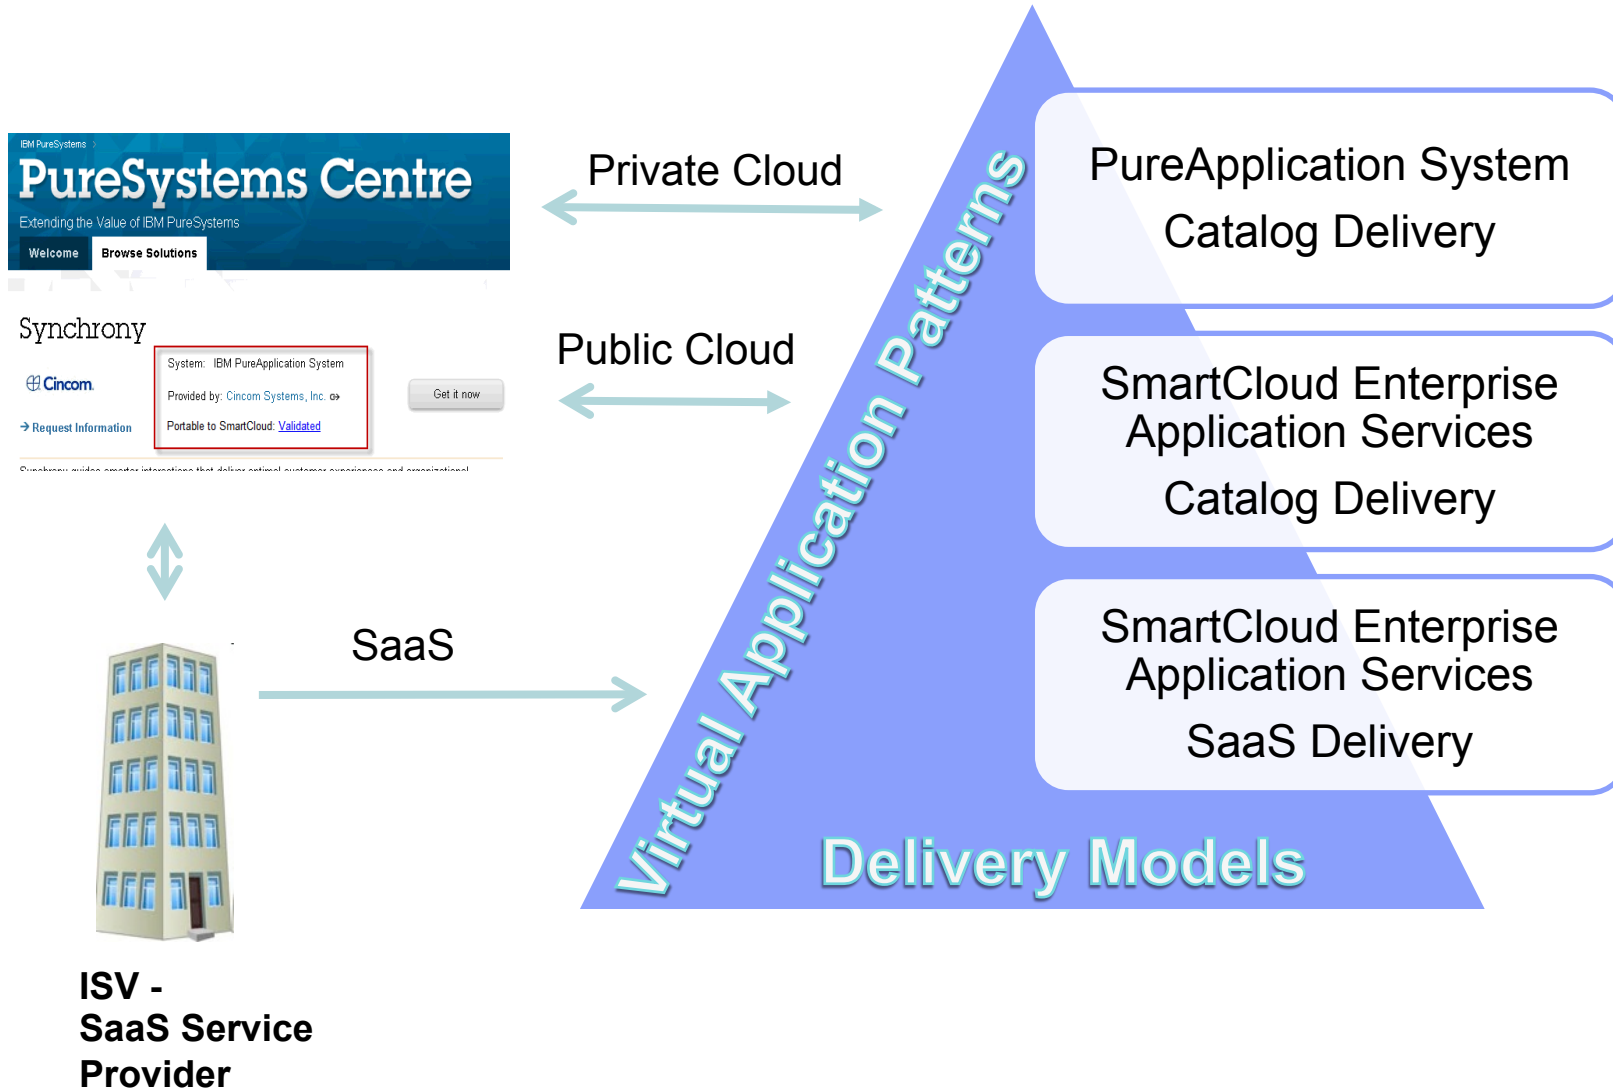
IBM PureSystems

PureSystems Centre

Extending the Value of IBM PureSystems

Welcome

Browse Solutions

Synchrony

Cincom

Request Information

System: IBM PureApplication System

Provided by: Cincom Systems, Inc.

Portable to SmartCloud: Validated

Get it now

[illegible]

Private Cloud

Public Cloud

SaaS

ISV -
SaaS Service
Provider

Virtual Application Patterns

PureApplication System
Catalog Delivery

SmartCloud Enterprise
Application Services
Catalog Delivery

SmartCloud Enterprise
Application Services
SaaS Delivery

Delivery Models